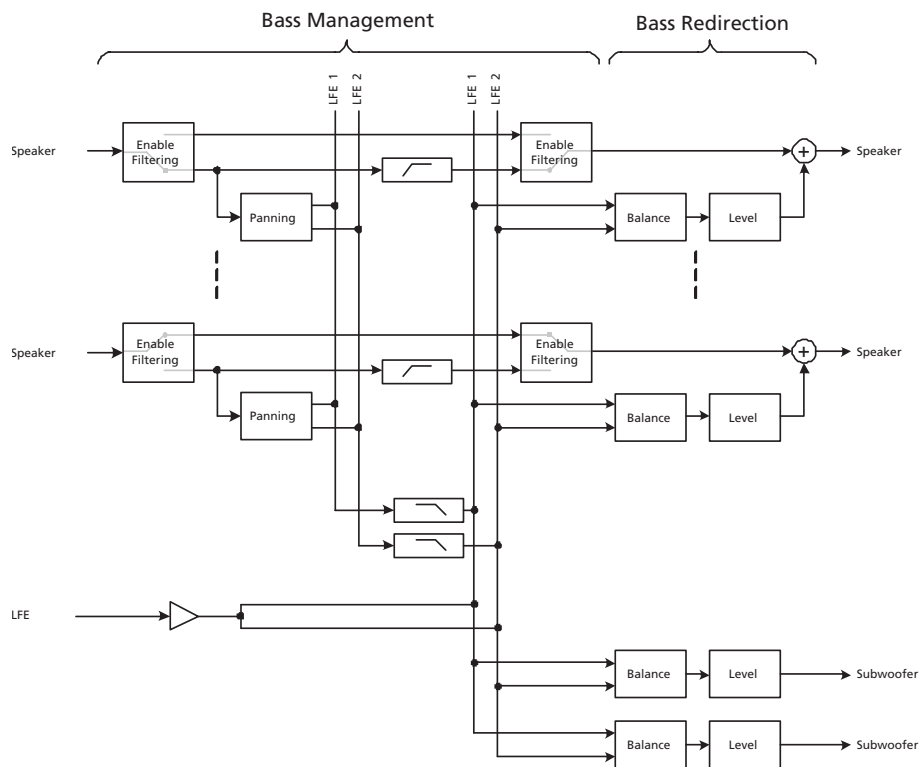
Bass Management

Bass Redirection

LFE 1
LFE 2
LFE 1
LFE 2

Speaker
Enable Filtering
Enable Filtering
Speaker
Panning
Balance
Level

Speaker
Enable Filtering
Enable Filtering
Speaker
Panning
Balance
Level

LFE

Balance
Level
Subwoofer

Balance
Level
Subwoofer